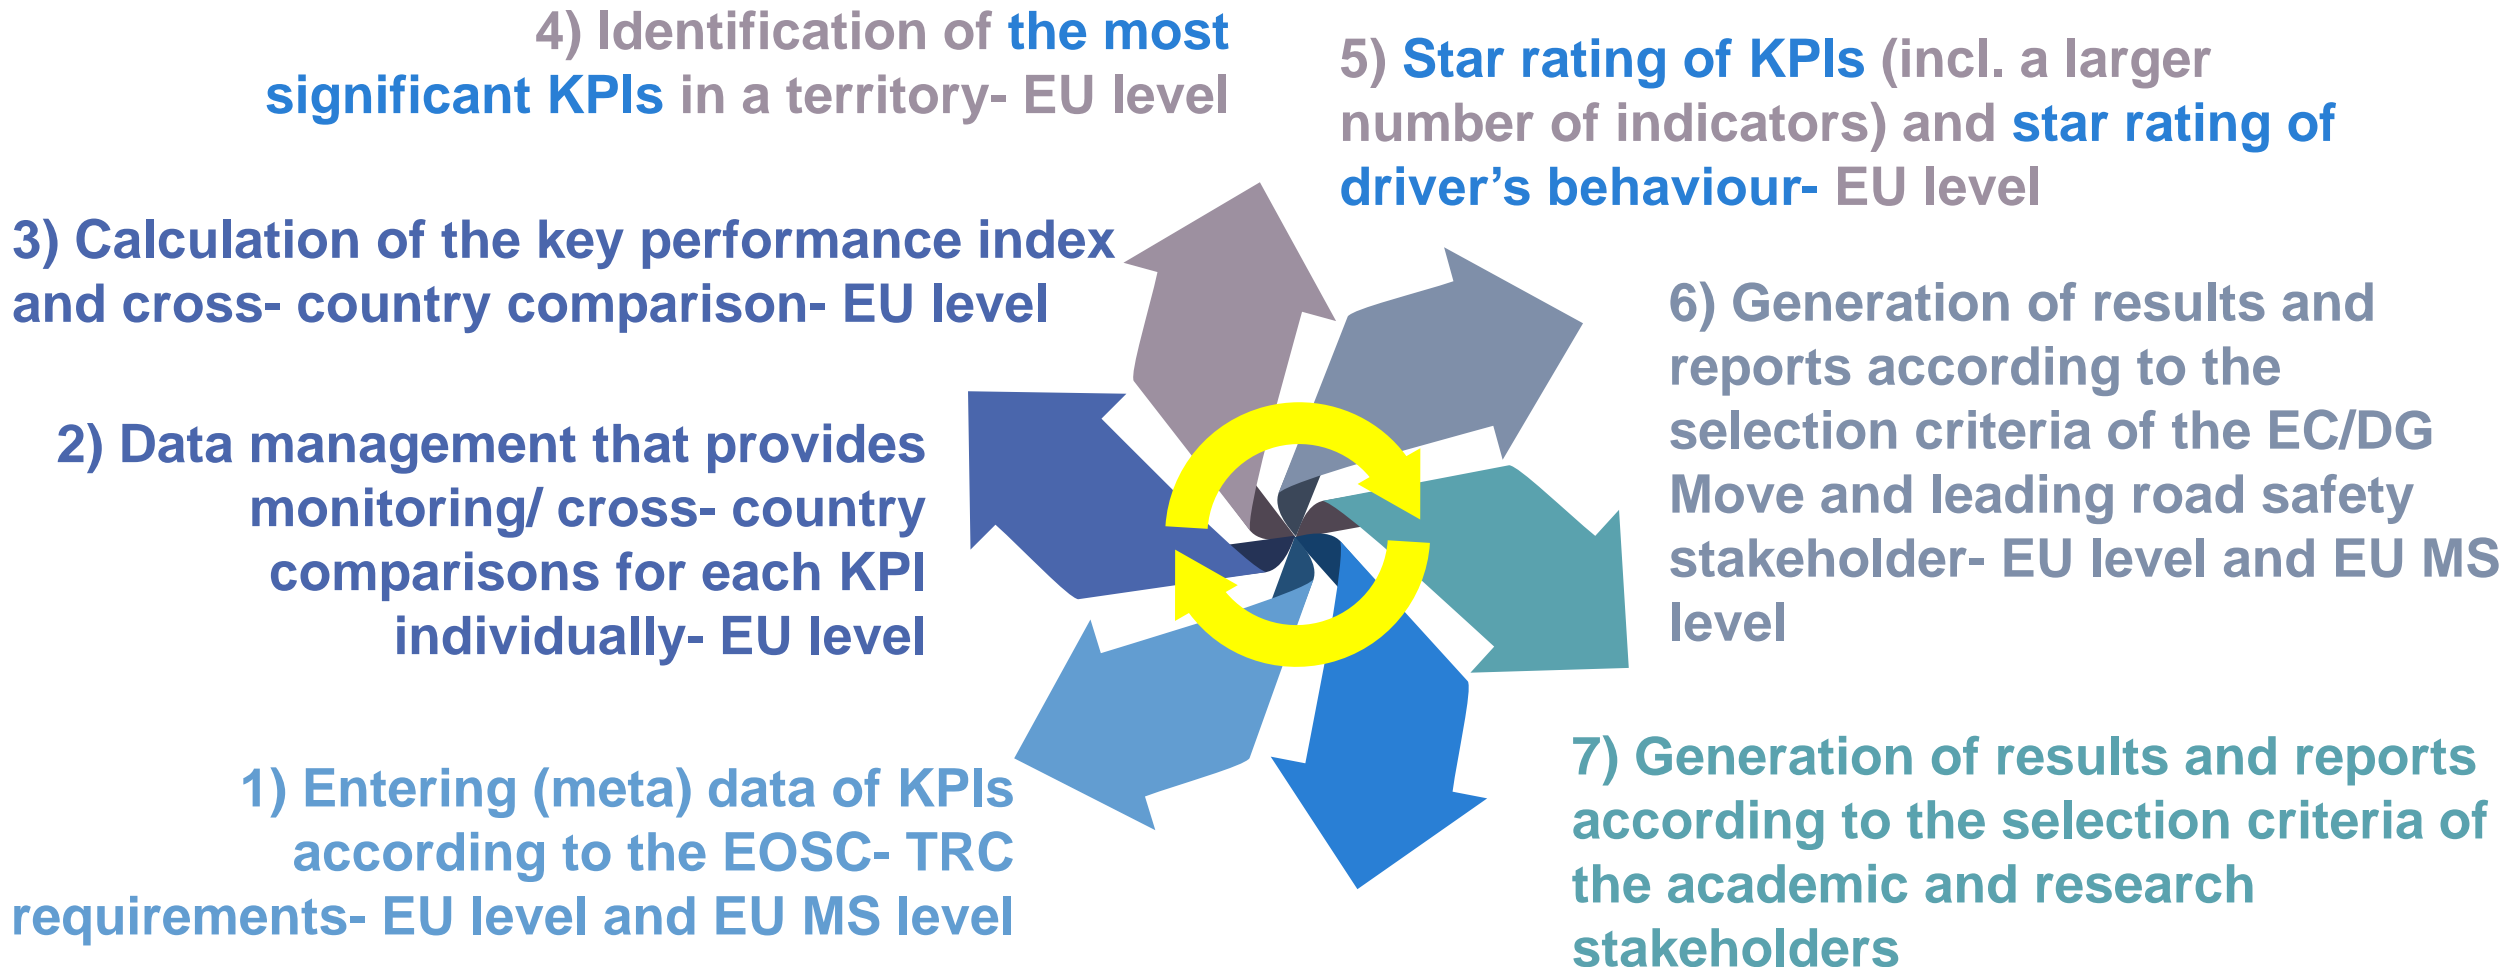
4) Identification of the most significant KPIs in a territory- EU level

5) Star rating of KPIs (incl. a larger number of indicators) and star rating of driver’s behaviour- EU level

3) Calculation of the key performance index and cross- country comparison- EU level

6) Generation of results and reports according to the selection criteria of the EC/DG Move and leading road safety stakeholder- EU level and EU MS level

2) Data management that provides monitoring/ cross- country comparisons for each KPI individually- EU level

7) Generation of results and reports according to the selection criteria of the academic and research stakeholders

1) Entering (meta) data of KPIs according to the EOSC- TRC requirements- EU level and EU MS level